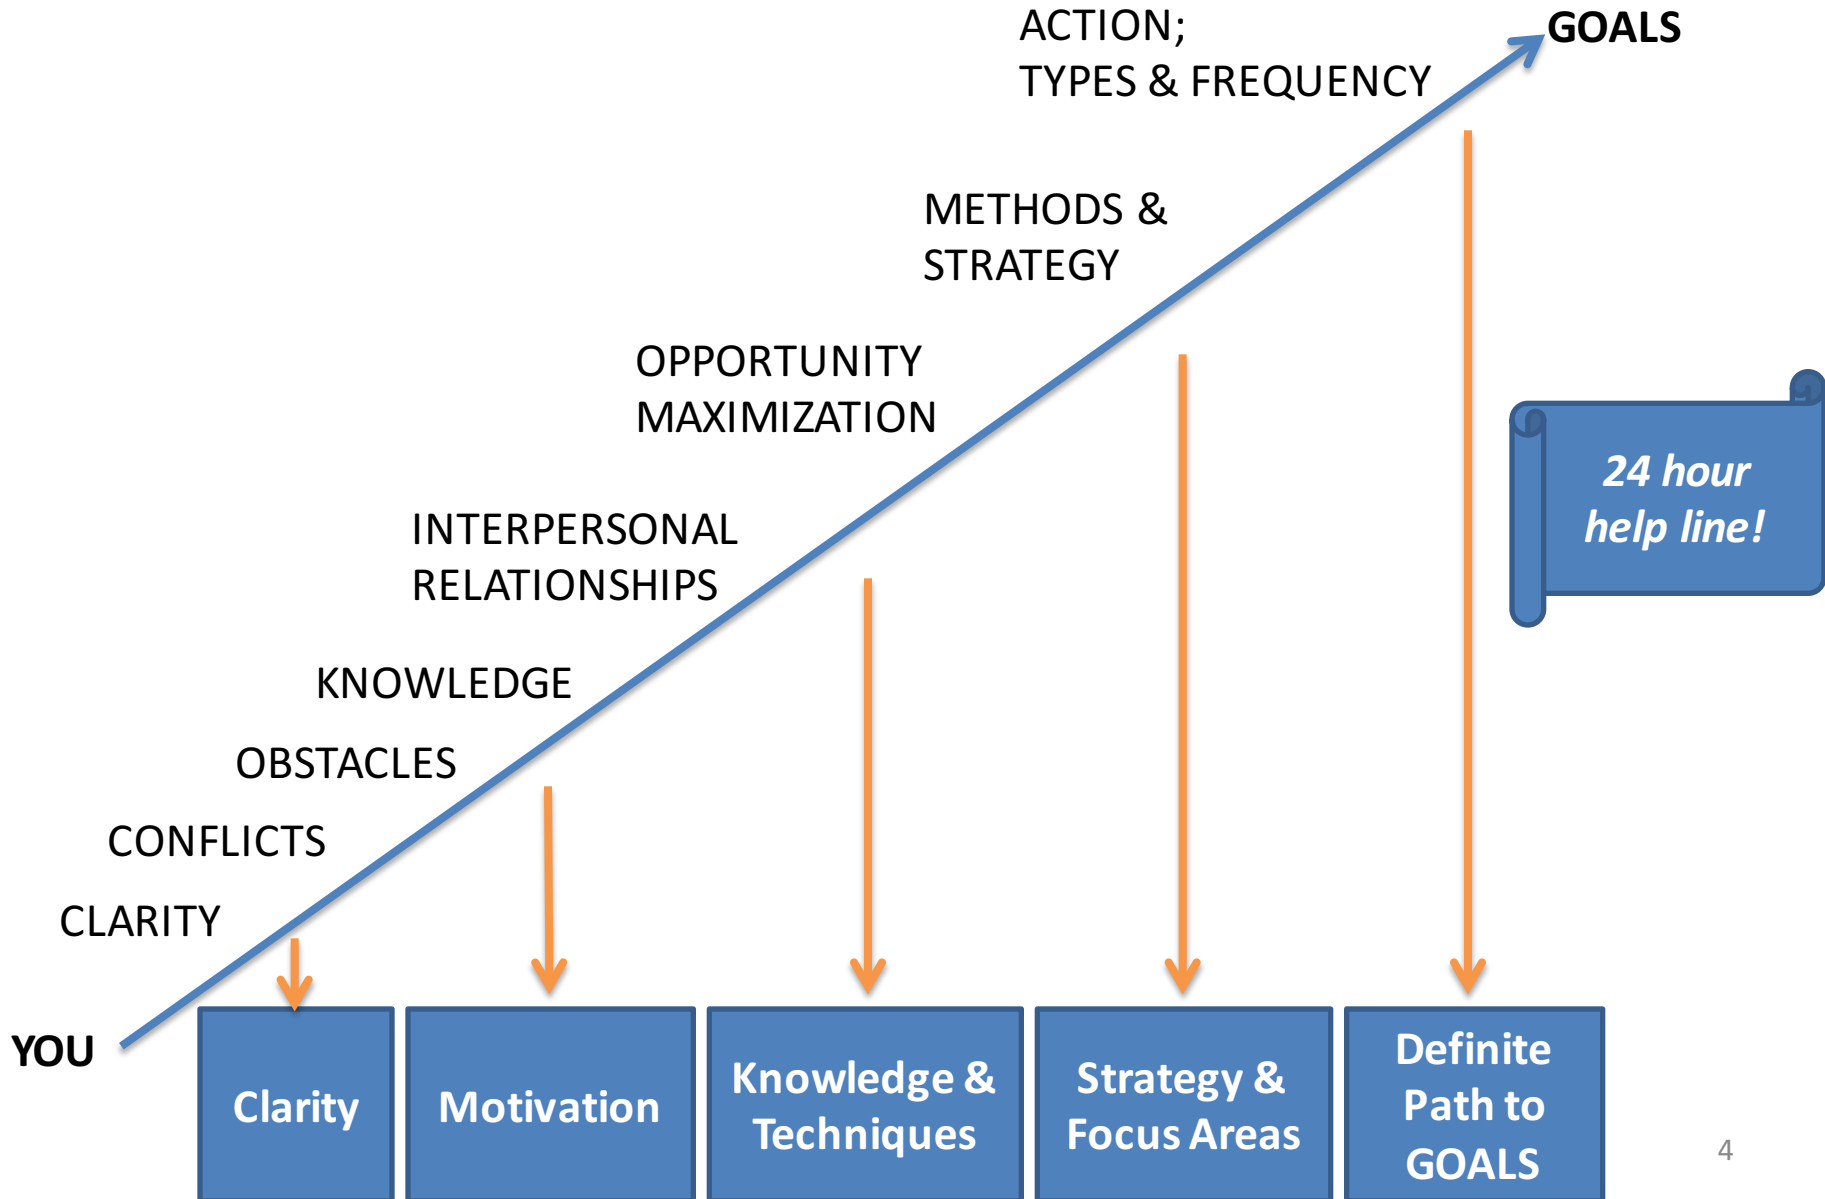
ACTION;
TYPES & FREQUENCY

GOALS

METHODS &
STRATEGY

OPPORTUNITY
MAXIMIZATION

24 hour
help line!

INTERPERSONAL
RELATIONSHIPS

KNOWLEDGE

OBSTACLES

CONFLICTS

CLARITY

YOU

Clarity

Motivation

Knowledge &
Techniques

Strategy &
Focus Areas

Definite
Path to
GOALS

4